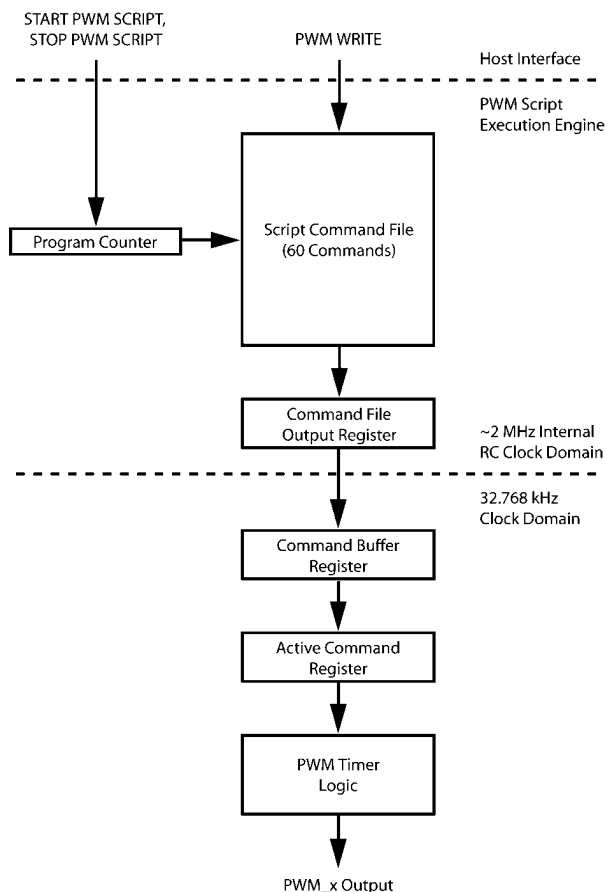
START PWM SCRIPT, STOP PWM SCRIPT

PWM WRITE

Host Interface

PWM Script Execution Engine

Program Counter

Script Command File (60 Commands)

Command File Output Register

~2 MHz Internal RC Clock Domain

32.768 kHz Clock Domain

Command Buffer Register

Active Command Register

PWM Timer Logic

PWM_x Output